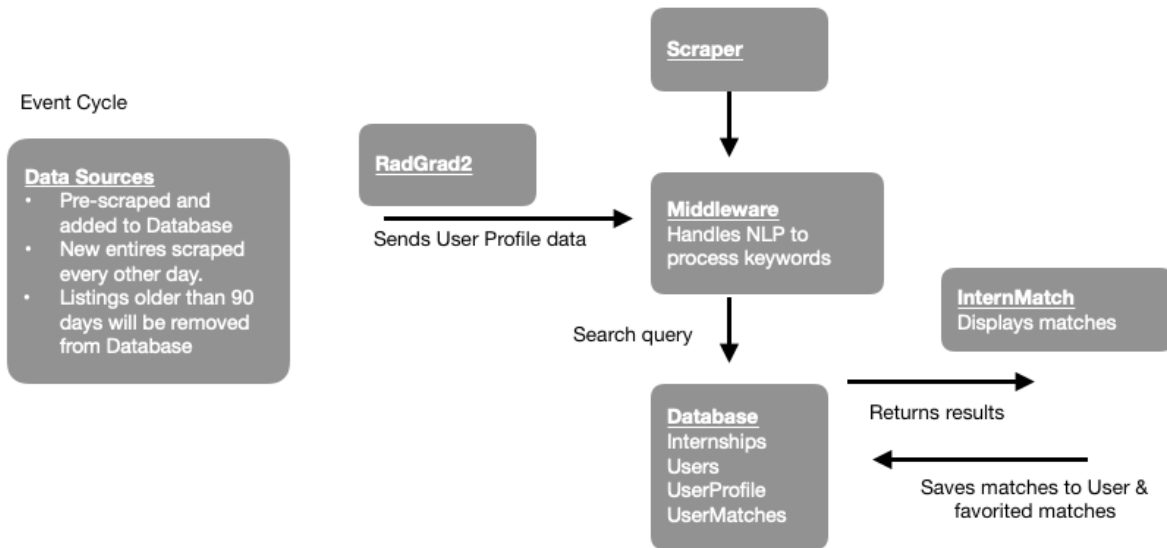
Event Cycle

Data Sources
• Pre-scraped and added to Database
• New entires scraped every other day.
• Listings older than 90 days will be removed from Database

RadGrad2

Sends User Profile data

Scraper

Middleware
Handles NLP to process keywords

Search query

Database
Internships
Users
UserProfile
UserMatches

Returns results

Saves matches to User & favorited matches

InternMatch
Displays matches